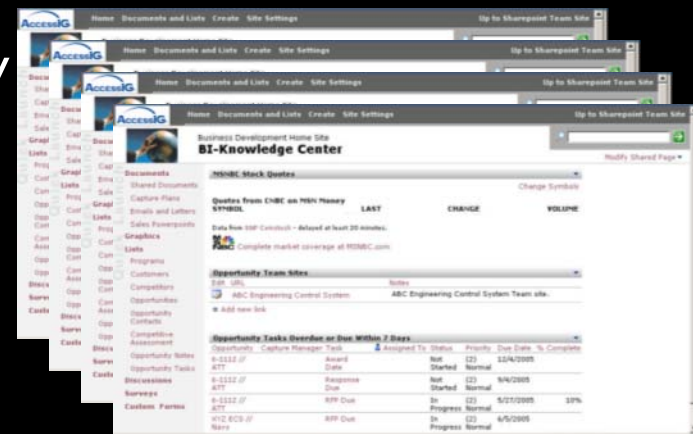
AccessIG Home Documents and Lists Create Site Settings Up to Sharepoint Team Site

AccessIG Home Documents and Lists Create Site Settings Up to Sharepoint Team Site

AccessIG Home Documents and Lists Create Site Settings Up to Sharepoint Team Site

AccessIG Home Documents and Lists Create Site Settings Up to Sharepoint Team Site

AccessIG Home Documents and Lists Create Site Settings Up to Sharepoint Team Site

Business Development Home Site
BI-Knowledge Center

Modify Shared Page

Documents
Shared Documents
Capture Plans
Emails and Letters
Sales Powerpoints
Graphics
Lists
Programs
Customers
Competitors
Opportunities
Opportunity Contacts
Competitive Assessment
Opportunity Notes
Opportunity Tasks
Discussions
Surveys
Custom Forms

MSNBC Stock Quotes

Change Symbols

Quotes from CNBC on MSN Money

| SYMBOL | LAST | CHANGE | VOLUME |
|---|---|---|---|

Data from S&P Comstock - delayed at least 20 minutes.

Complete market coverage at MSNBC.com

Opportunity Team Sites

| Edit | URL | Notes |
|---|---|---|
| | ABC Engineering Control System | ABC Engineering Control System Team site. |

Add new link

Opportunity Tasks Overdue or Due Within 7 Days

| Opportunity | Capture Manager | Task | Assigned To | Status | Priority | Due Date | % Complete |
|---|---|---|---|---|---|---|---|
| 6-1112 // ATT | | Award Date | | Not Started | (2) Normal | 12/4/2005 | |
| 6-1112 // ATT | | Response Due | | Not Started | (2) Normal | 9/4/2005 | |
| 6-1112 // ATT | | RFP Due | | In Progress | (2) Normal | 5/27/2005 | 10% |
| XYZ ECS // Navy | | RFP Due | | In Progress | (2) Normal | 6/5/2005 | |